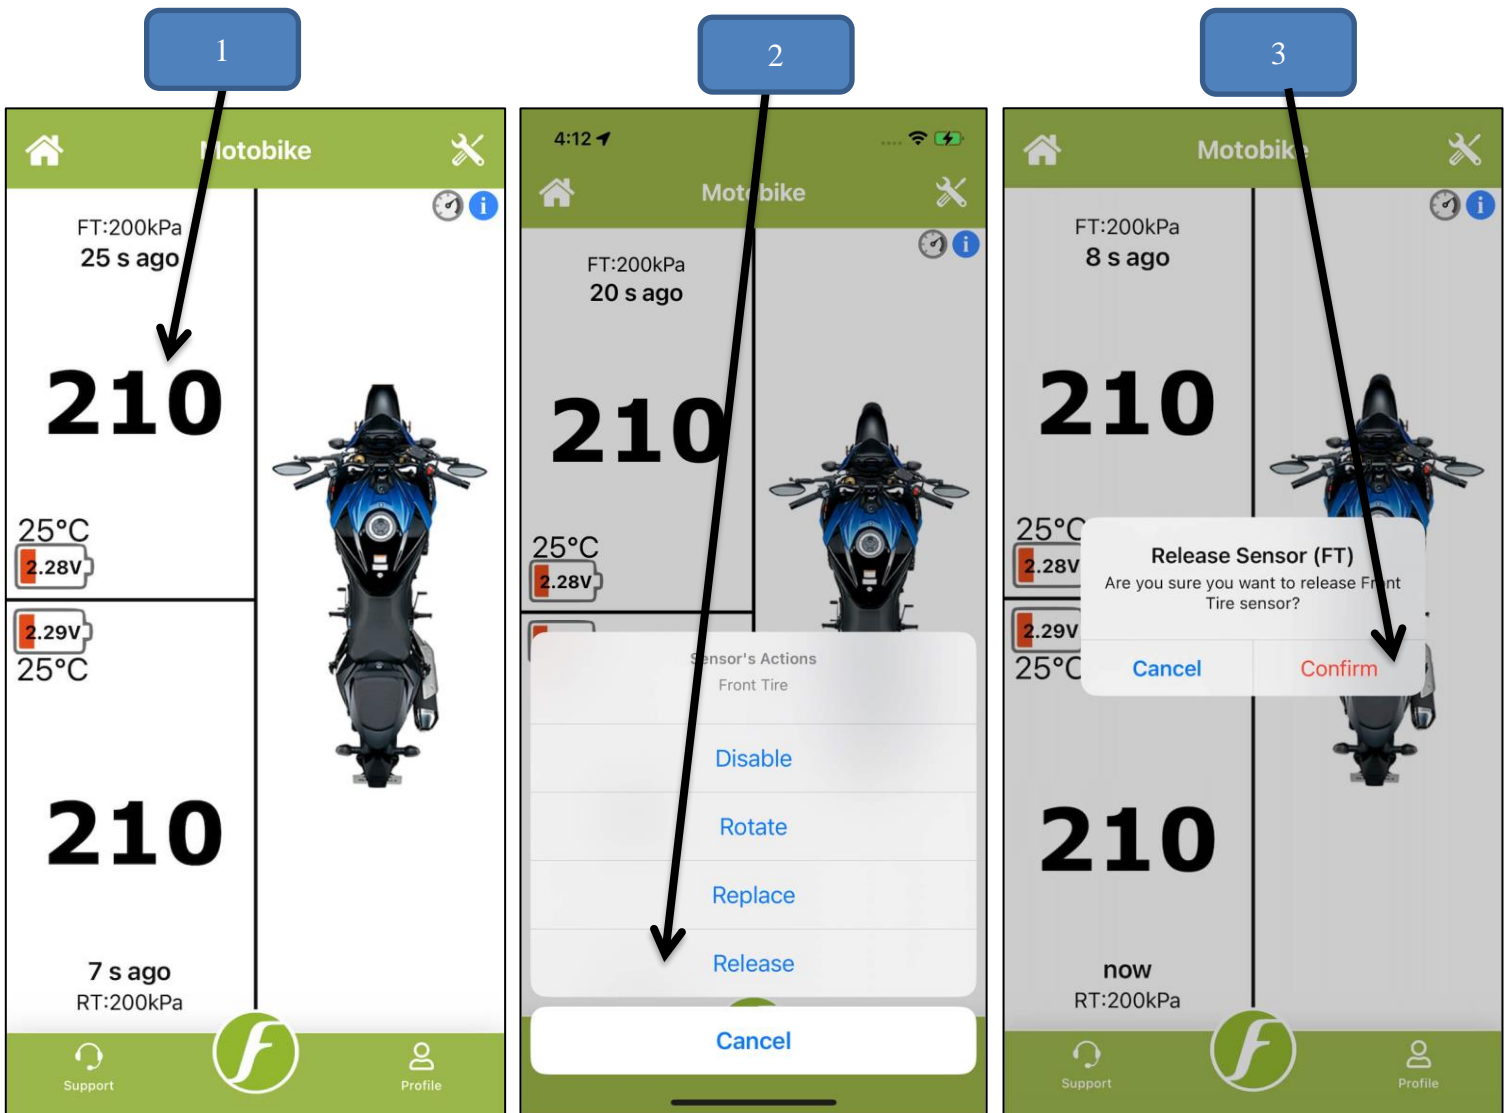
1

Motobike

FT:200kPa
25 s ago

210

25°C
2.28V

2.29V
25°C

210

7 s ago
RT:200kPa

Support
Profile

2

4:12

Motobike

FT:200kPa
20 s ago

210

25°C
2.28V

Sensor's Actions
Front Tire

Disable

Rotate

Replace

Release

Cancel

3

Motobike

FT:200kPa
8 s ago

210

25°C
2.28V

2.29V
25°C

Release Sensor (FT)
Are you sure you want to release Front Tire sensor?

Cancel
Confirm

210

now
RT:200kPa

Support
Profile